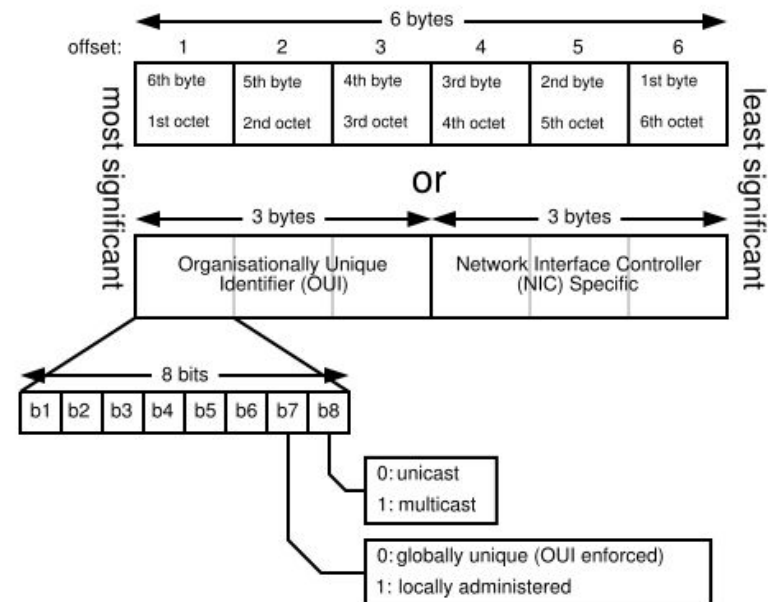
6 bytes

offset:

| 1 | 2 | 3 | 4 | 5 | 6 |
|---|---|---|---|---|---|
| 6th byte 1st octet | 5th byte 2nd octet | 4th byte 3rd octet | 3rd byte 4th octet | 2nd byte 5th octet | 1st byte 6th octet |

most significant

least significant

or

3 bytes

3 bytes

Organisationally Unique Identifier (OUI)

Network Interface Controller (NIC) Specific

8 bits

| b1 | b2 | b3 | b4 | b5 | b6 | b7 | b8 |
|---|---|---|---|---|---|---|---|

0: unicast
1: multicast

0: globally unique (OUI enforced)
1: locally administered